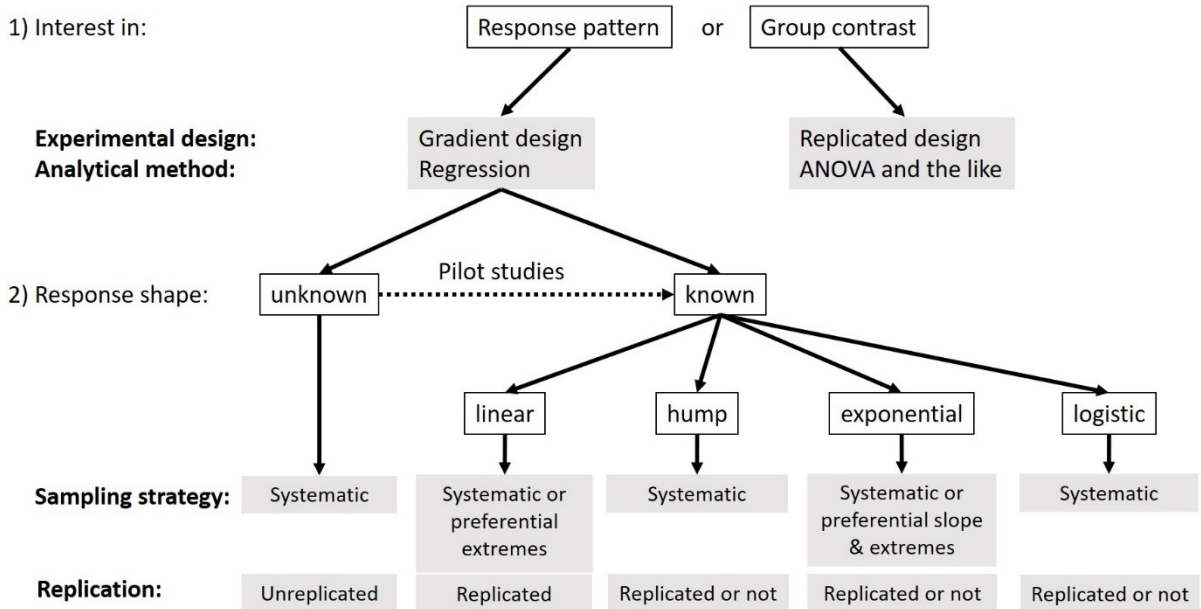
1) Interest in: Response pattern or Group contrast

Experimental design: Analytical method:

Gradient design
Regression

Replicated design
ANOVA and the like

2) Response shape: unknown Pilot studies known

linear hump exponential logistic

Sampling strategy: Systematic | Systematic or preferential extremes | Systematic | Systematic or preferential slope & extremes | Systematic

Replication: Unreplicated | Replicated | Replicated or not | Replicated or not | Replicated or not